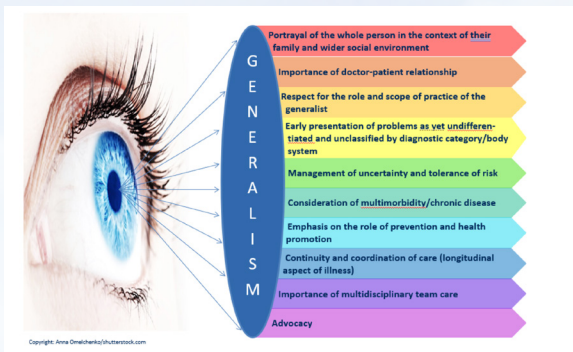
G
E
N
E
R
A
L
I
S
M

Portrayal of the whole person in the context of their family and wider social environment

Importance of doctor-patient relationship

Respect for the role and scope of practice of the generalist

Early presentation of problems as yet undifferentiated and unclassified by diagnostic category/body system

Management of uncertainty and tolerance of risk

Consideration of multimorbidity/chronic disease

Emphasis on the role of prevention and health promotion

Continuity and coordination of care (longitudinal aspect of illness)

Importance of multidisciplinary team care

Advocacy

Copyright: Anna Omelchenko/shutterstock.com